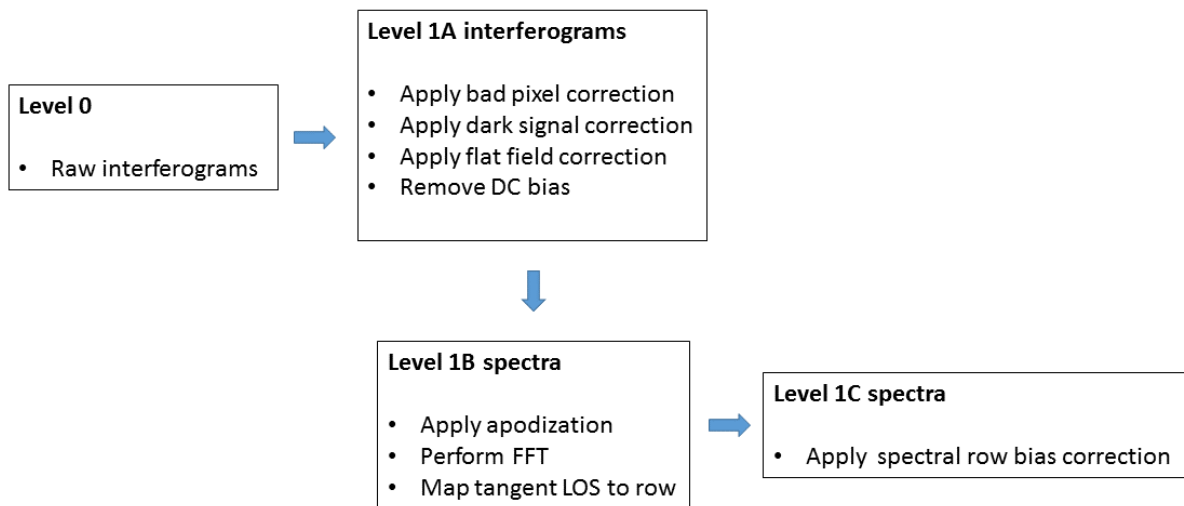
Level 0

- Raw interferograms

Level 1A interferograms

- Apply bad pixel correction
- Apply dark signal correction
- Apply flat field correction
- Remove DC bias

Level 1B spectra

- Apply apodization
- Perform FFT
- Map tangent LOS to row

Level 1C spectra

- Apply spectral row bias correction